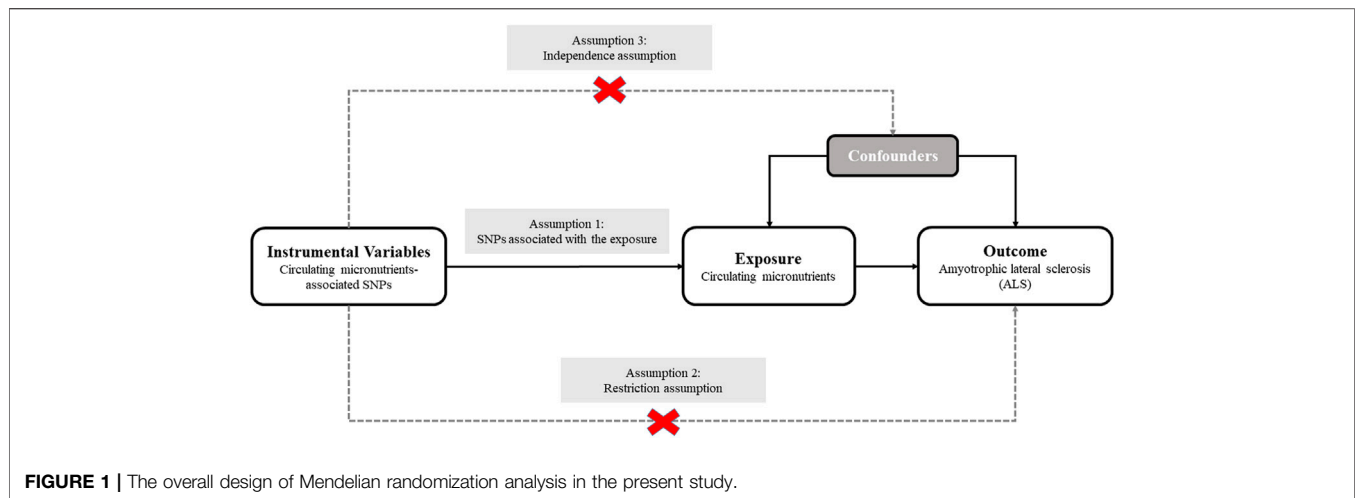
Assumption 3:
Independence assumption

Confounders

Assumption 1:
SNPs associated with the exposure

Instrumental Variables
Circulating micronutrients-associated SNPs

Exposure
Circulating micronutrients

Outcome
Amyotrophic lateral sclerosis (ALS)

Assumption 2:
Restriction assumption

FIGURE 1 | The overall design of Mendelian randomization analysis in the present study.